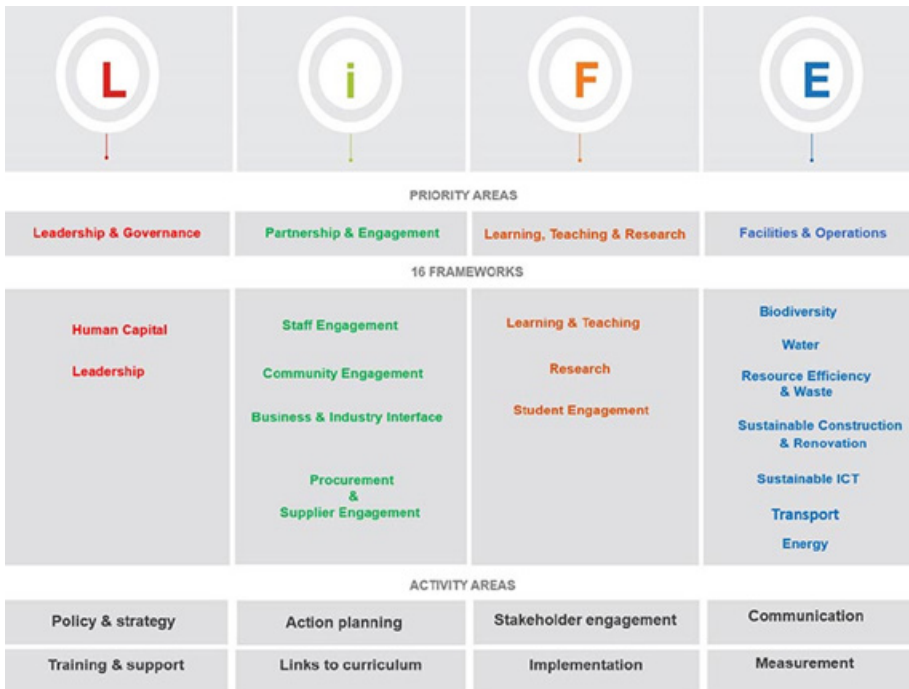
| L | i | F | E |
|---|---|---|---|

PRIORITY AREAS

| Leadership & Governance | Partnership & Engagement | Learning, Teaching & Research | Facilities & Operations |
|---|---|---|---|

16 FRAMEWORKS

| Human Capital<br>Leadership | Staff Engagement<br>Community Engagement<br>Business & Industry Interface<br>Procurement & Supplier Engagement | Learning & Teaching<br>Research<br>Student Engagement | Biodiversity<br>Water<br>Resource Efficiency & Waste<br>Sustainable Construction & Renovation<br>Sustainable ICT<br>Transport<br>Energy |
|---|---|---|---|

ACTIVITY AREAS

| Policy & strategy | Action planning | Stakeholder engagement | Communication |
|---|---|---|---|
| Training & support | Links to curriculum | Implementation | Measurement |